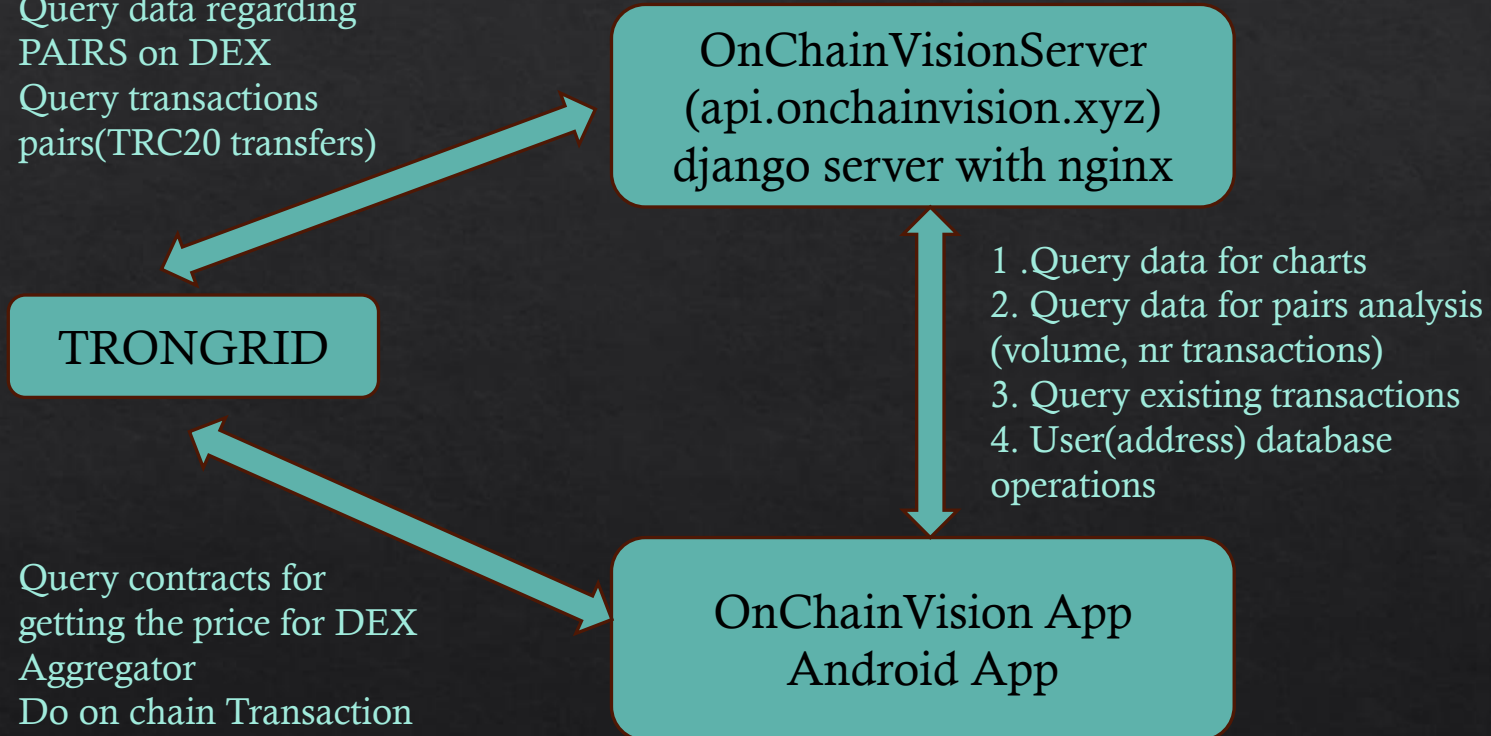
Query data regarding PAIRS on DEX
Query transactions pairs(TRC20 transfers)

OnChainVisionServer
(api.onchainvision.xyz)
django server with nginx

TRONGRID

1 .Query data for charts
2. Query data for pairs analysis (volume, nr transactions)
3. Query existing transactions
4. User(address) database operations

Query contracts for getting the price for DEX Aggregator
Do on chain Transaction

OnChainVision App
Android App